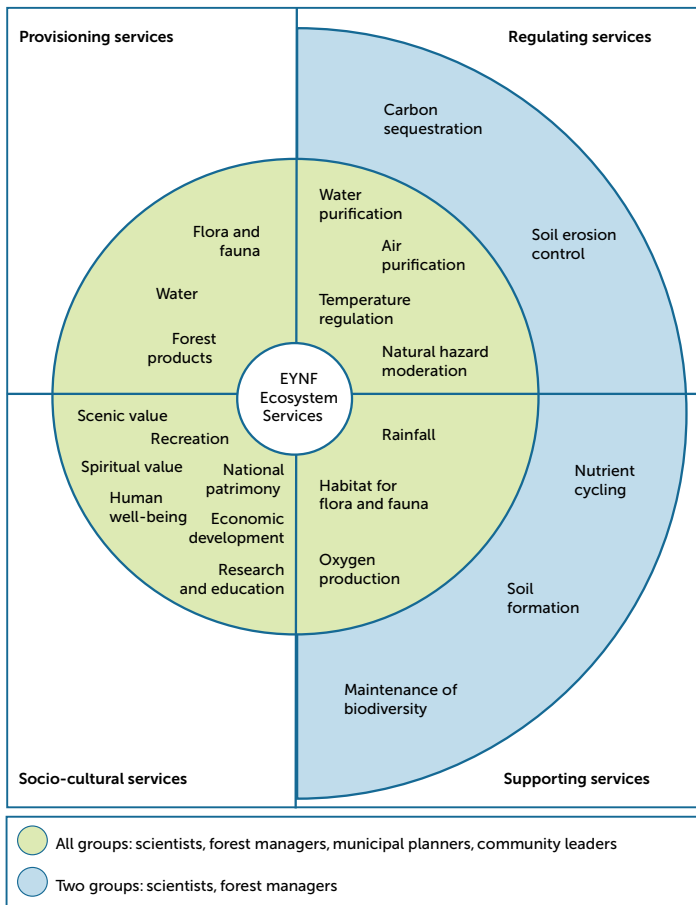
Provisioning services

Regulating services

Carbon sequestration

Soil erosion control

Flora and fauna

Water

Forest products

Water purification

Air purification

Temperature regulation

Natural hazard moderation

EYNF Ecosystem Services

Scenic value

Recreation

Spiritual value

National patrimony

Human well-being

Economic development

Research and education

Rainfall

Habitat for flora and fauna

Oxygen production

Nutrient cycling

Soil formation

Maintenance of biodiversity

Socio-cultural services

Supporting services

All groups: scientists, forest managers, municipal planners, community leaders

Two groups: scientists, forest managers